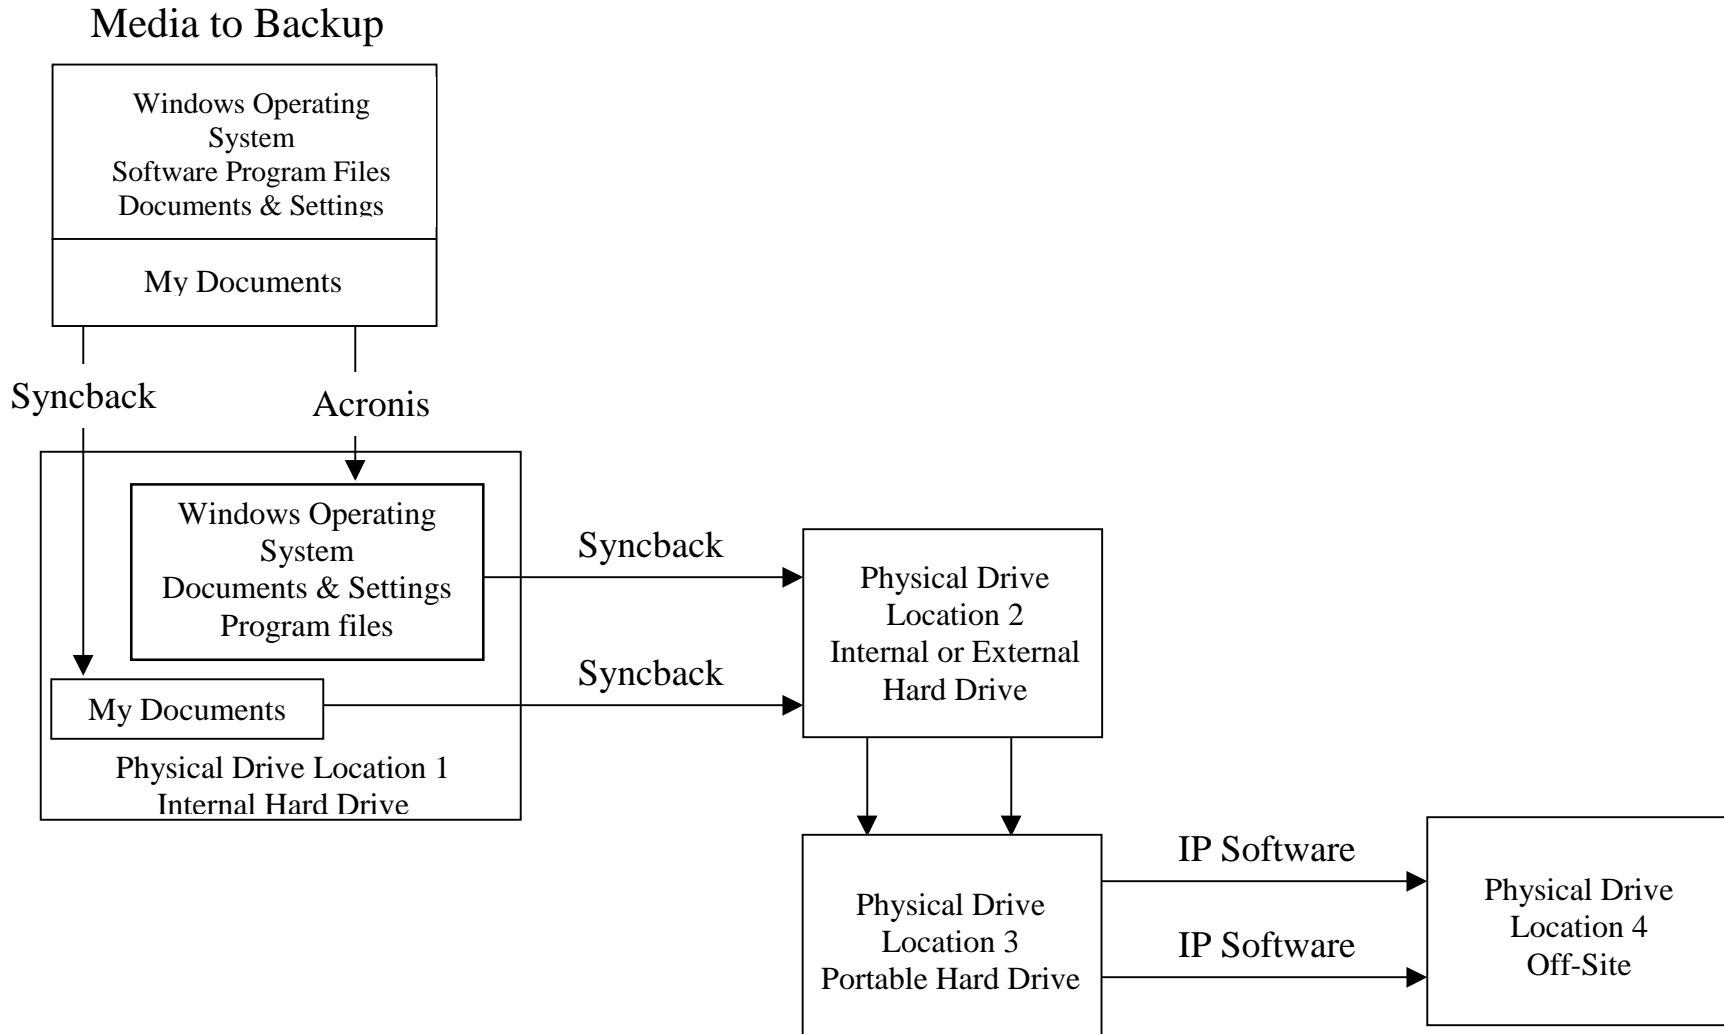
Media to Backup

Windows Operating System
Software Program Files
Documents & Settings

My Documents

Syncback

Acronis

Windows Operating System
Documents & Settings
Program files

My Documents

Physical Drive Location 1
Internal Hard Drive

Syncback

Syncback

Physical Drive
Location 2
Internal or External
Hard Drive

Physical Drive
Location 3
Portable Hard Drive

IP Software

IP Software

Physical Drive
Location 4
Off-Site